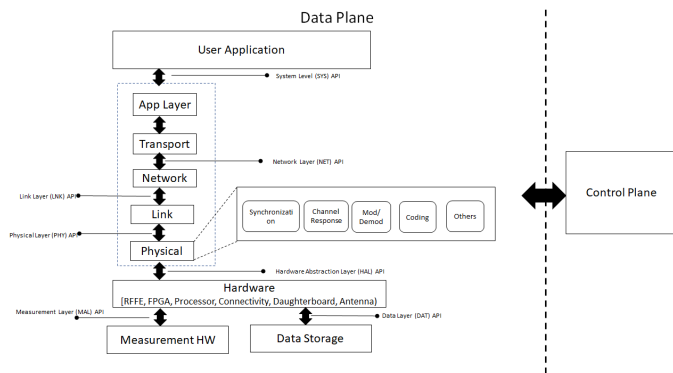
Data Plane

User Application

System Level (SYS) API

App Layer

Transport

Network Layer (NET) API

Network

Link Layer (LNK) API

Link

Physical Layer (PHY) API

Physical

Synchronization

Channel Response

Mod/ Demod

Coding

Others

Control Plane

Hardware Abstraction Layer (HAL) API

Hardware
[RFFE, FPGA, Processor, Connectivity, Daughterboard, Antenna]

Measurement Layer (MAL) API

Data Layer (DAT) API

Measurement HW

Data Storage